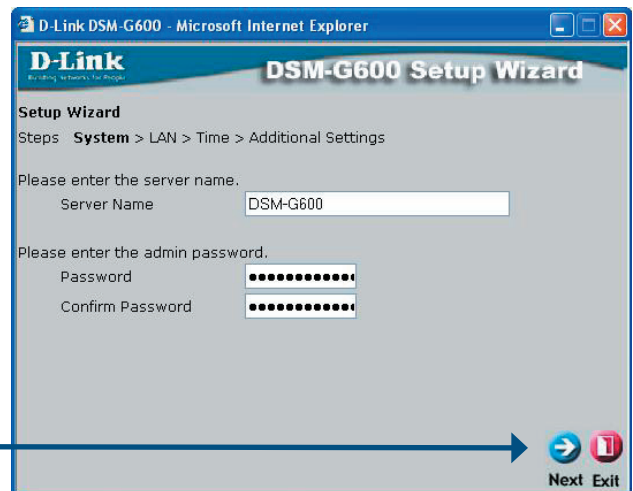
D-Link DSM-G600 - Microsoft Internet Explorer

D-Link
Building Networks for People

DSM-G600 Setup Wizard

Setup Wizard

Steps **System** > LAN > Time > Additional Settings

Please enter the server name.

Server Name DSM-G600

Please enter the admin password.

Password ••••••••••••

Confirm Password ••••••••••••

Next Exit